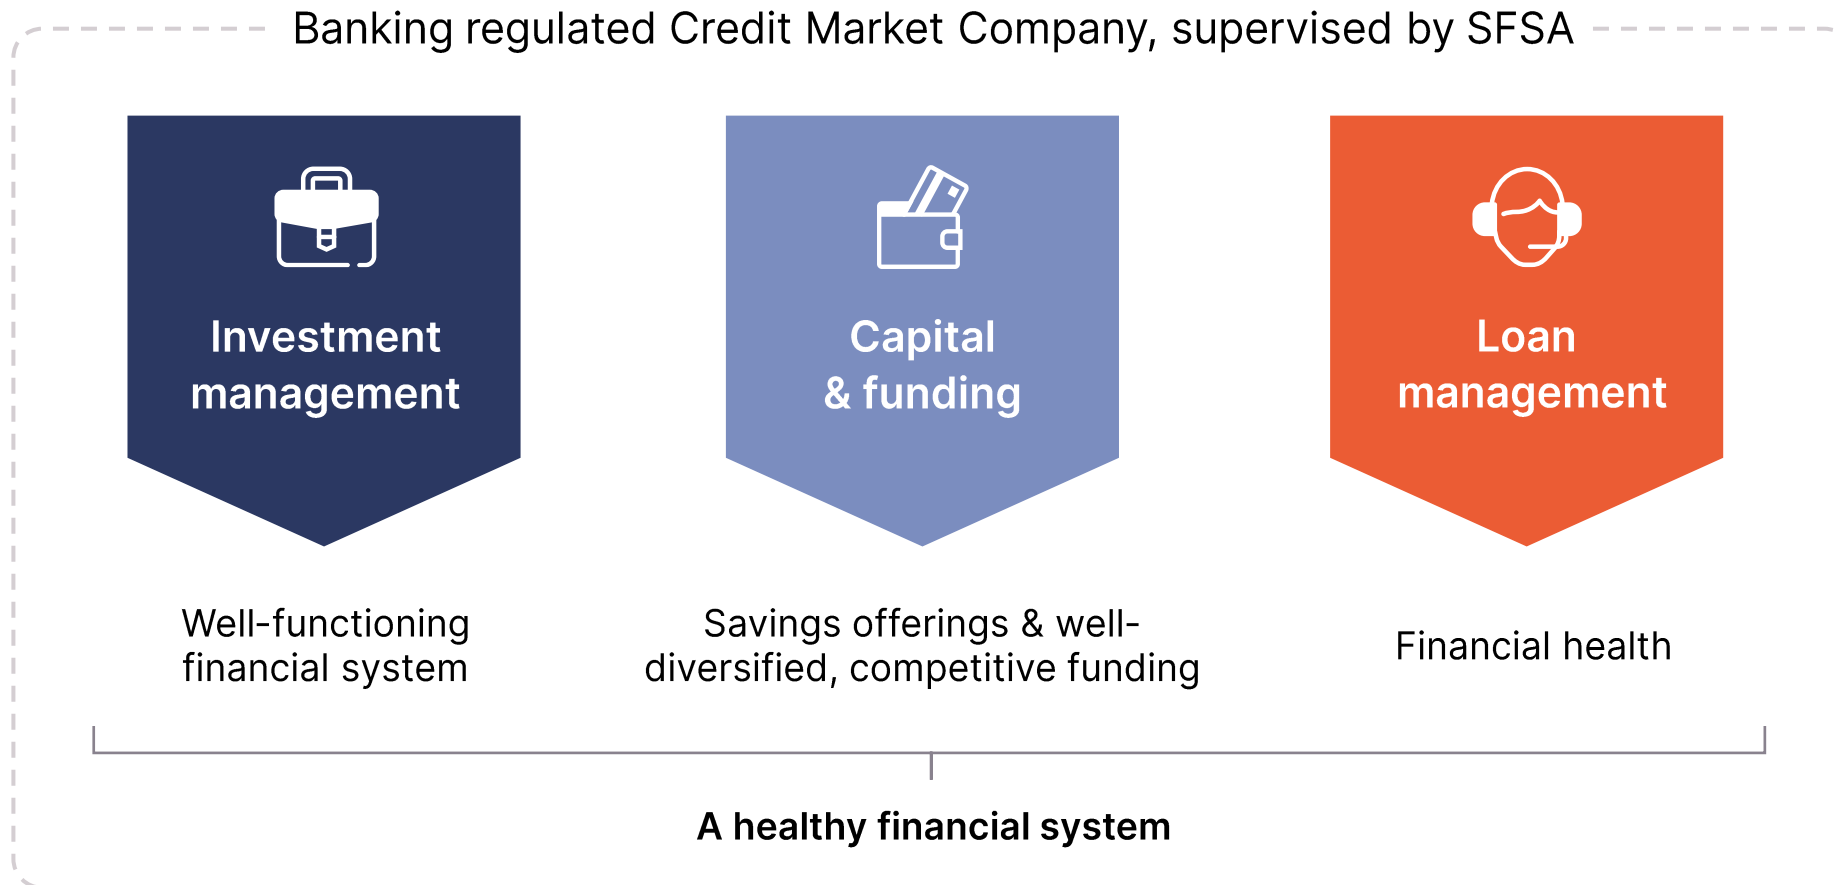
Banking regulated Credit Market Company, supervised by SFSA

Investment management

Capital & funding

Loan management

Well-functioning financial system

Savings offerings & well-diversified, competitive funding

Financial health

A healthy financial system